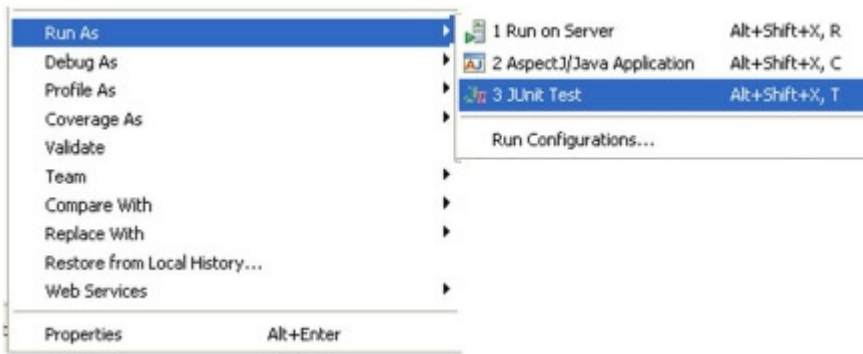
Run As
Debug As
Profile As
Coverage As
Validate
Team
Compare With
Replace With
Restore from Local History...
Web Services
Properties Alt+Enter

1 Run on Server Alt+Shift+X, R
AJ 2 AspectJ/Java Application Alt+Shift+X, C
Ju 3 JUnit Test Alt+Shift+X, T
Run Configurations...